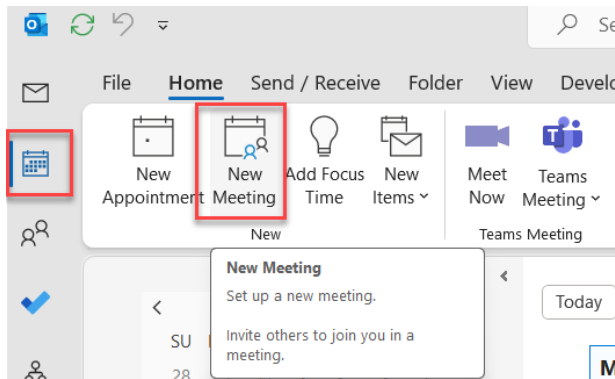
File Home Send / Receive Folder View Develo

New Appointment

New Meeting

Add Focus Time

New Items

Meet Now

Teams Meeting

New

Teams Meeting

New Meeting

Set up a new meeting.

Invite others to join you in a meeting.

Today

SU

28

M